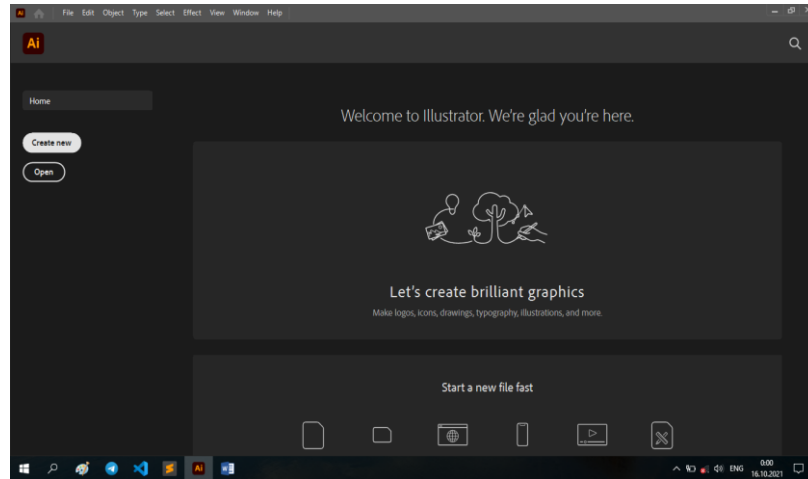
Ai File Edit Object Type Select Effect View Window Help

Ai

Home

Create new

Open

Welcome to Illustrator. We're glad you're here.

Let's create brilliant graphics

Make logos, icons, drawings, typography, illustrations, and more.

Start a new file fast

Ai

ENG 0:00 16.10.2021